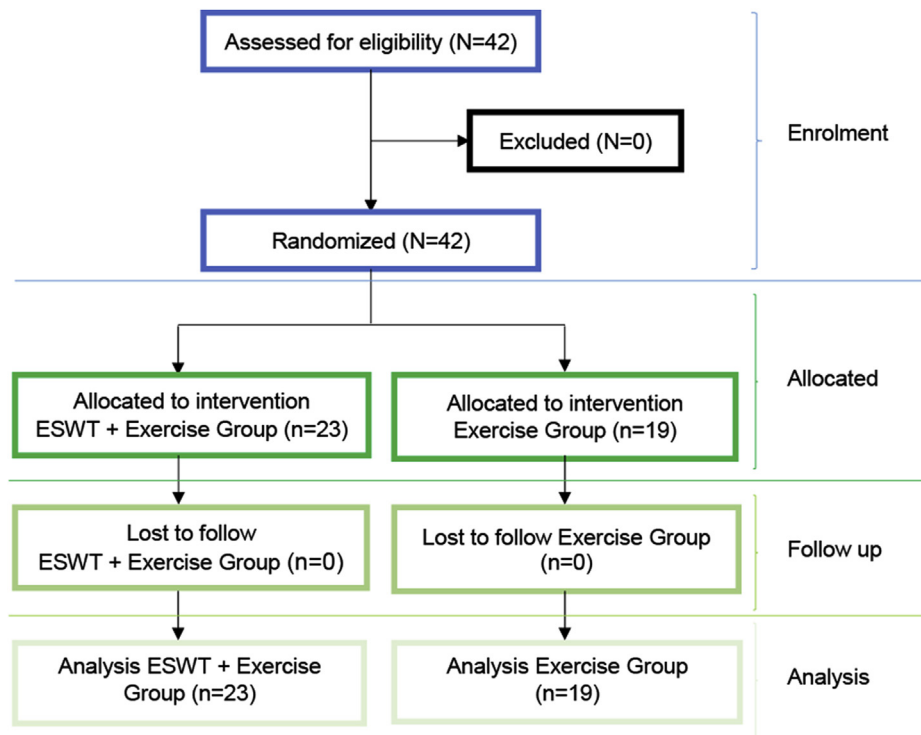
Assessed for eligibility (N=42)

Excluded (N=0)

Enrolment

Randomized (N=42)

Allocated to intervention ESWT + Exercise Group (n=23)

Allocated to intervention Exercise Group (n=19)

Allocated

Lost to follow ESWT + Exercise Group (n=0)

Lost to follow Exercise Group (n=0)

Follow up

Analysis ESWT + Exercise Group (n=23)

Analysis Exercise Group (n=19)

Analysis